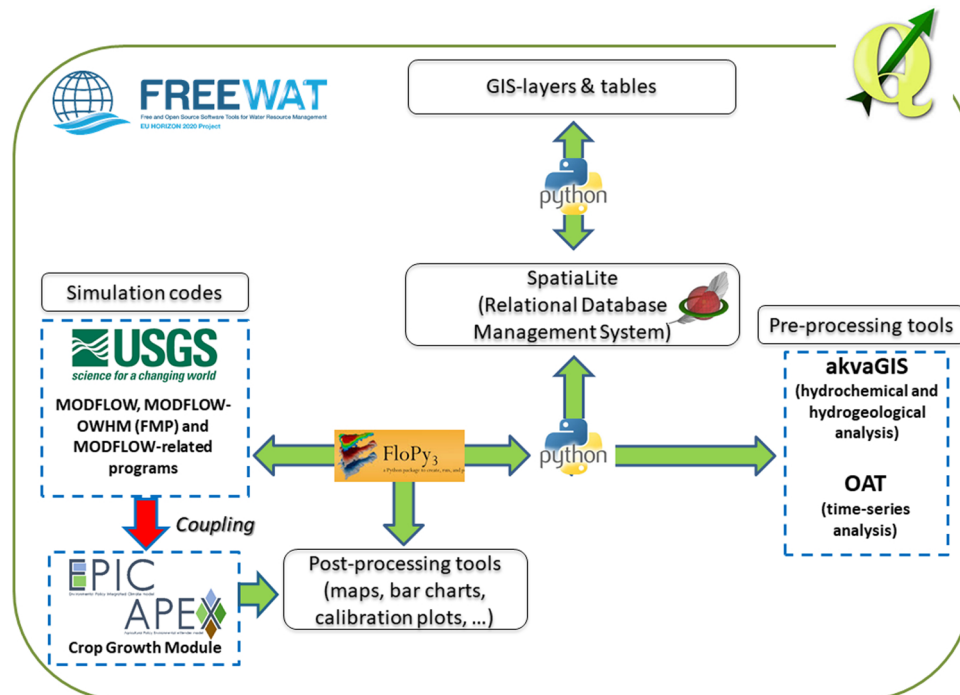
FREEWAT
Free and Open Source Software Tools for Water Resource Management
EU HORIZON 2020 Project

GIS-layers & tables

python

SpatiaLite
(Relational Database Management System)

Simulation codes

USGS
science for a changing world

MODFLOW, MODFLOW-OWHM (FMP) and MODFLOW-related programs

FloPy3
a Python package to create, run, and p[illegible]

python

Pre-processing tools

akvaGIS
(hydrochemical and hydrogeological analysis)

OAT
(time-series analysis)

Coupling

EPIC
APEX

Crop Growth Module

Post-processing tools
(maps, bar charts, calibration plots, ...)